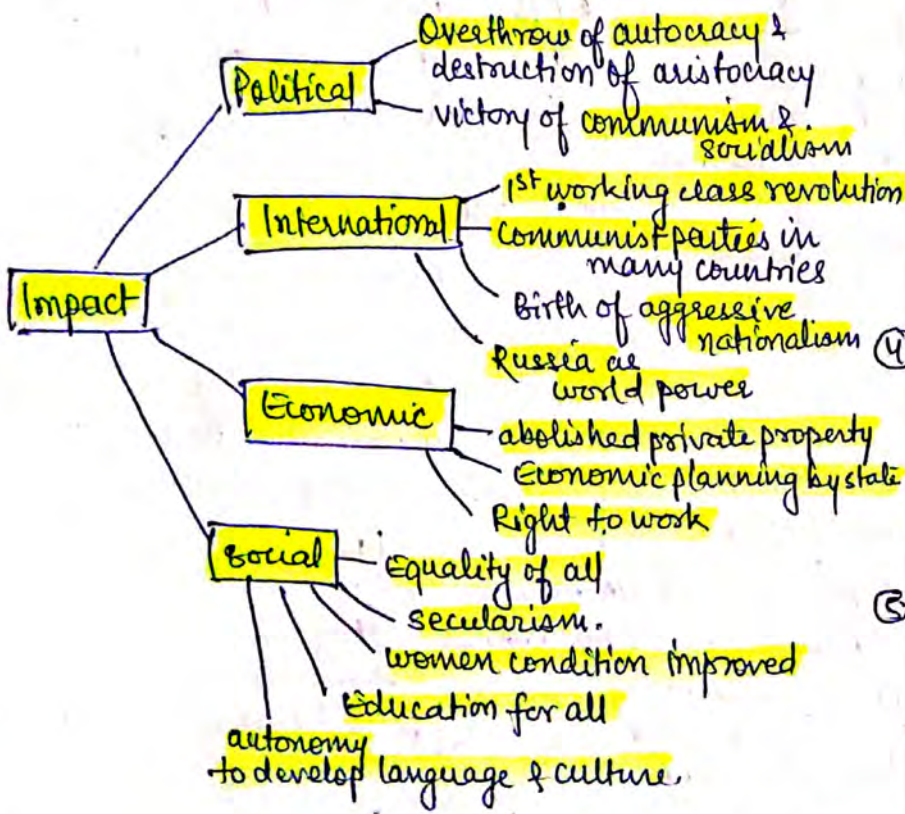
Impact

Political
Overthrow of autocracy & destruction of aristocracy
victory of communism & socialism

International
1st working class revolution
communist parties in many countries
Birth of aggressive nationalism
Russia as world power

④

Economic
abolished private property
Economic planning by state
Right to work

Social
Equality of all
secularism.
women condition improved
Education for all
autonomy to develop language & culture.

⑤